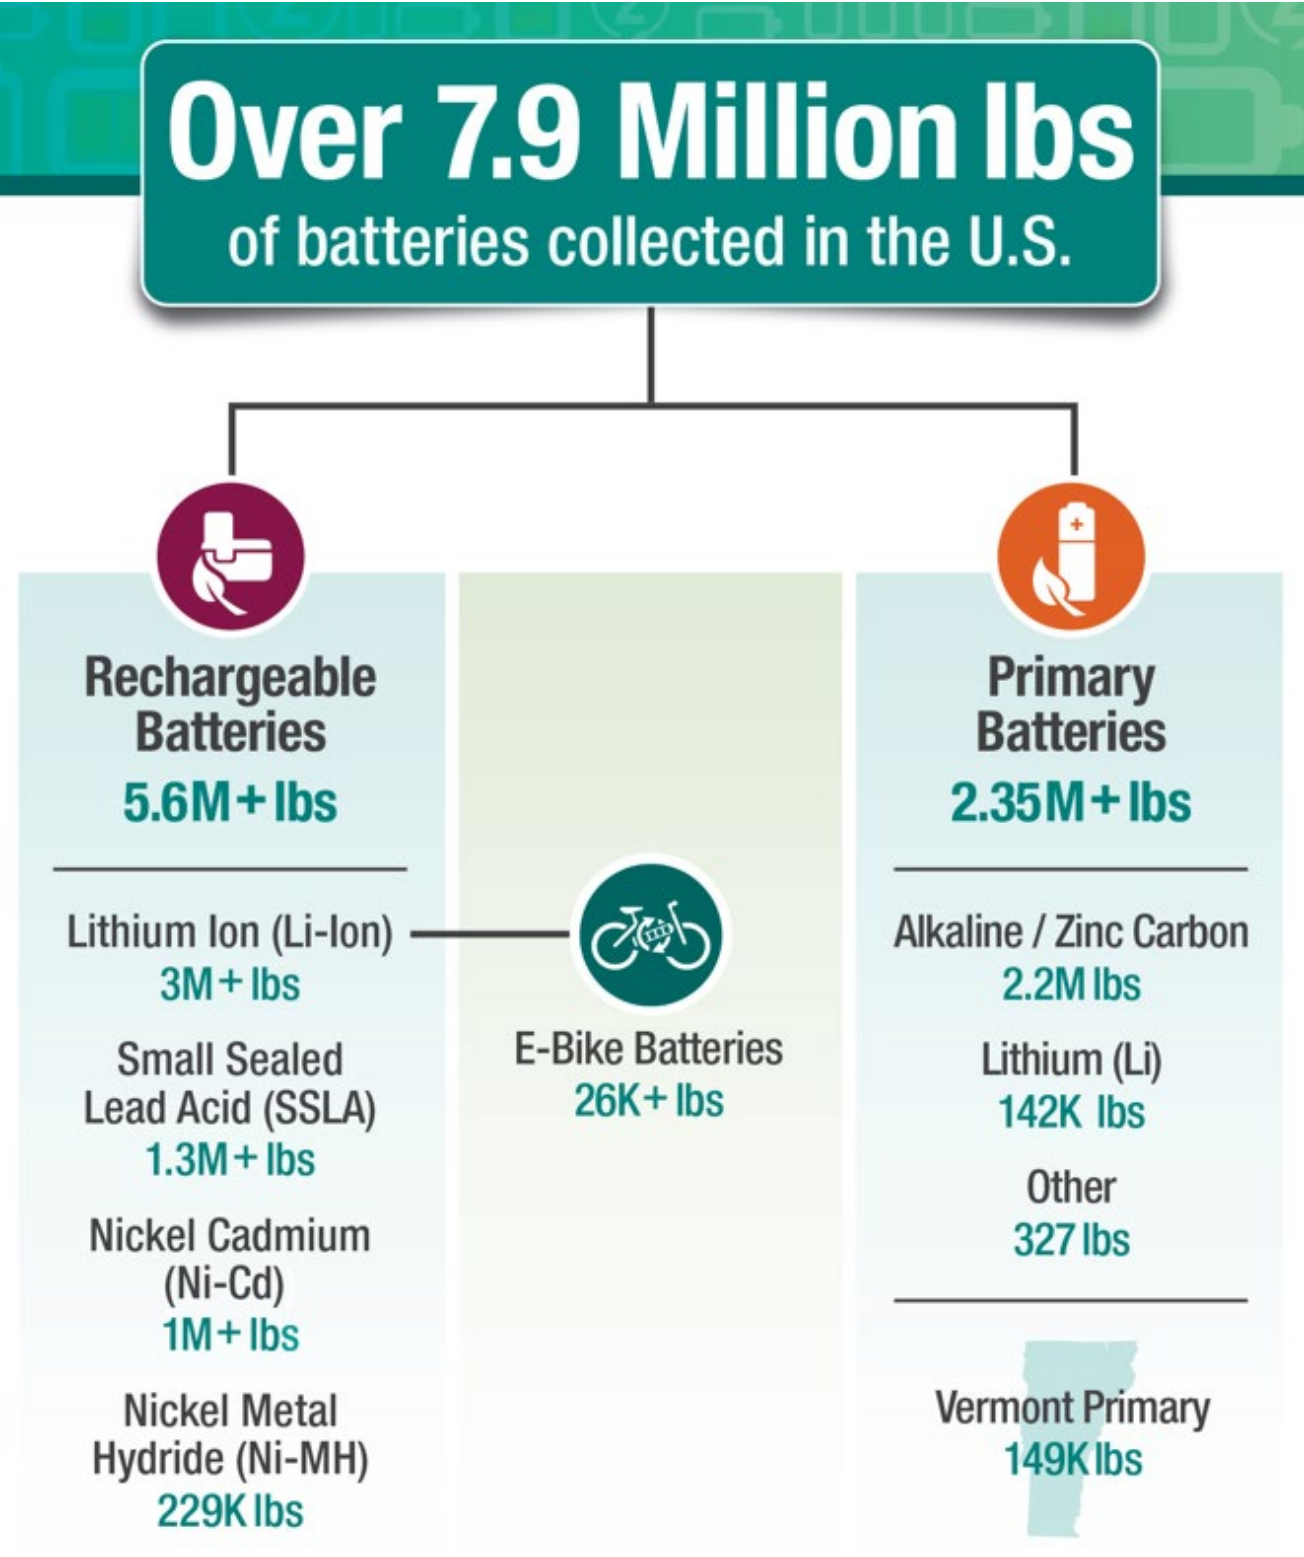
Over 7.9 Million lbs
of batteries collected in the U.S.

Rechargeable Batteries
5.6M+ lbs

Lithium Ion (Li-Ion)
3M+ lbs

Small Sealed Lead Acid (SSLA)
1.3M+ lbs

Nickel Cadmium (Ni-Cd)
1M+ lbs

Nickel Metal Hydride (Ni-MH)
229K lbs

E-Bike Batteries
26K+ lbs

Primary Batteries
2.35M+ lbs

Alkaline / Zinc Carbon
2.2M lbs

Lithium (Li)
142K lbs

Other
327 lbs

Vermont Primary
149K lbs